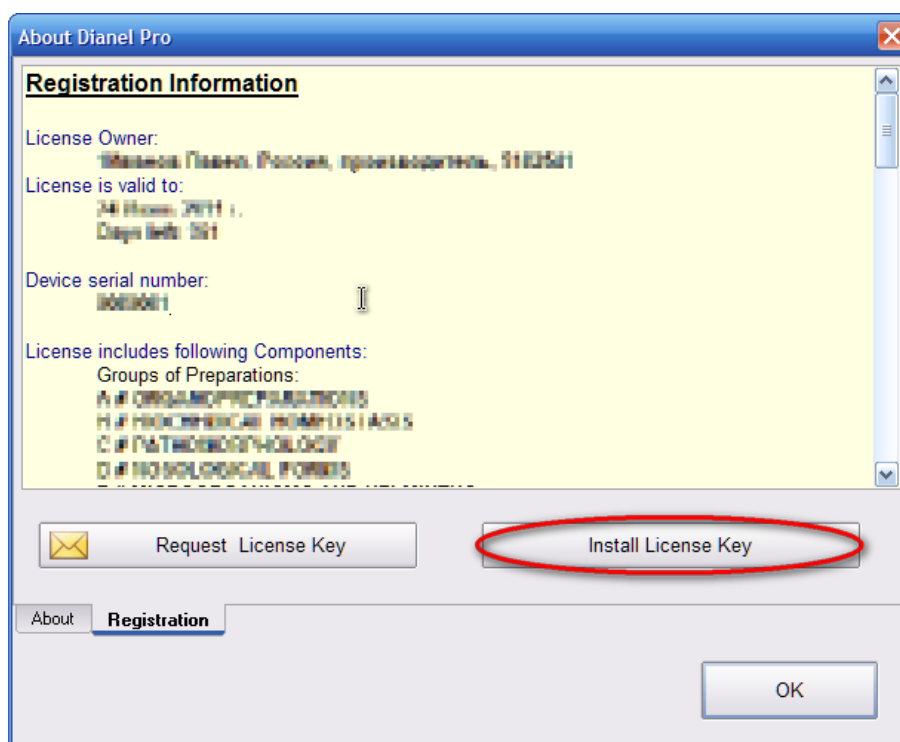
About Dianel Pro

Registration Information

License Owner:
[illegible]
License is valid to:
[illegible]
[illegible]

Device serial number:
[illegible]

License includes following Components:
Groups of Preparations:
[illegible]
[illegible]
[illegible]
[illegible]

Request License Key

Install License Key

About

Registration

OK